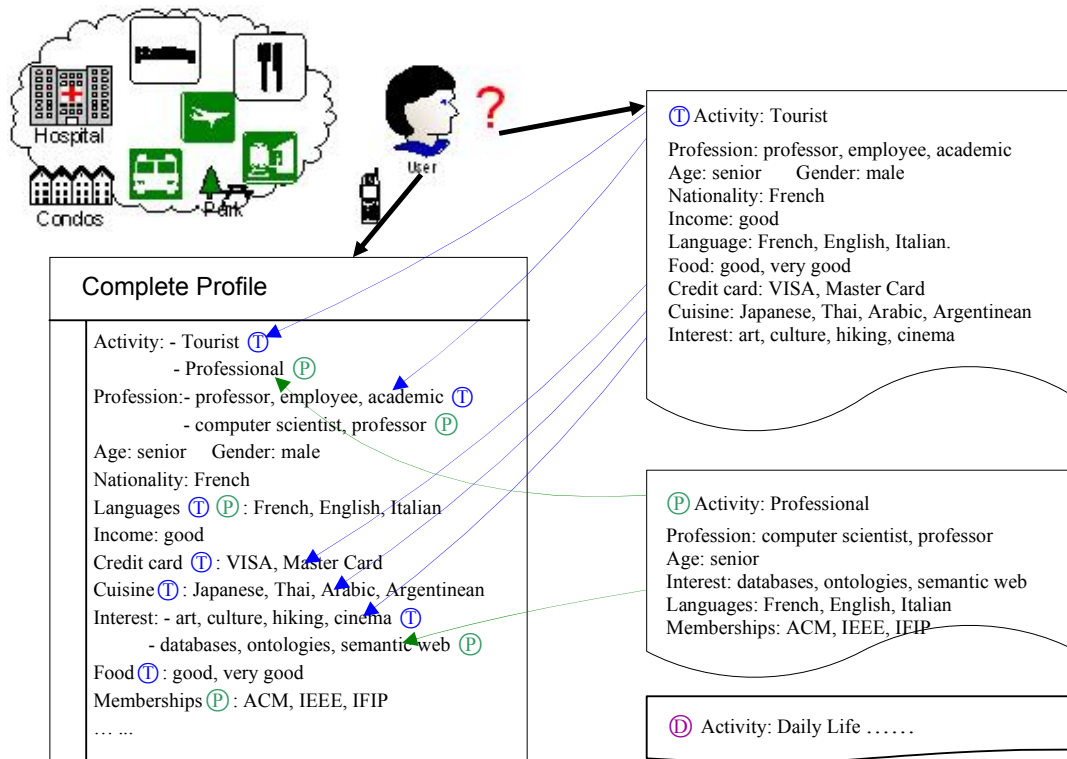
Hospital
Condos
Park
User
?

Complete Profile

Activity: - Tourist Ⓣ
- Professional Ⓟ
Profession:- professor, employee, academic Ⓣ
- computer scientist, professor Ⓟ
Age: senior Gender: male
Nationality: French
Languages Ⓣ Ⓟ : French, English, Italian
Income: good
Credit card Ⓣ : VISA, Master Card
Cuisine Ⓣ : Japanese, Thai, Arabic, Argentinean
Interest: - art, culture, hiking, cinema Ⓣ
- databases, ontologies, semantic web Ⓟ
Food Ⓣ : good, very good
Memberships Ⓟ : ACM, IEEE, IFIP
… ...

Ⓣ Activity: Tourist
Profession: professor, employee, academic
Age: senior Gender: male
Nationality: French
Income: good
Language: French, English, Italian.
Food: good, very good
Credit card: VISA, Master Card
Cuisine: Japanese, Thai, Arabic, Argentinean
Interest: art, culture, hiking, cinema

Ⓟ Activity: Professional
Profession: computer scientist, professor
Age: senior
Interest: databases, ontologies, semantic web
Languages: French, English, Italian
Memberships: ACM, IEEE, IFIP

Ⓓ Activity: Daily Life ......